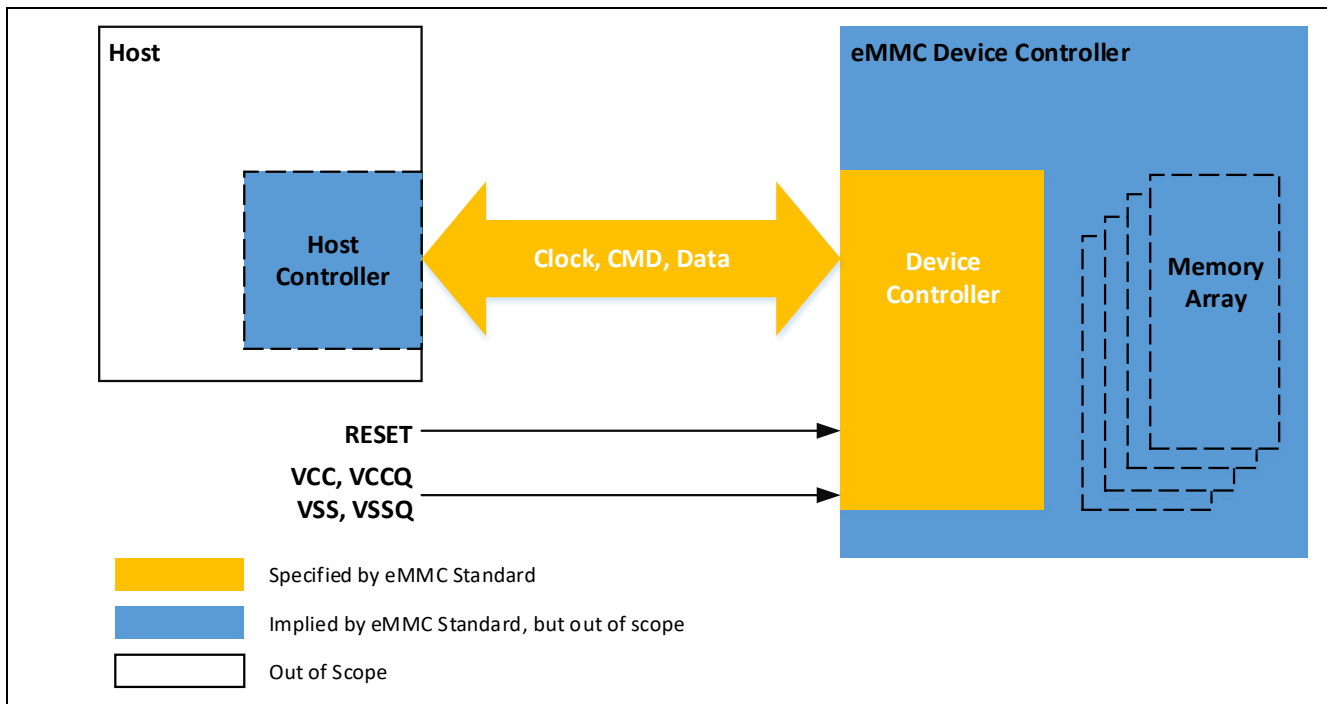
Host

Host Controller

Clock, CMD, Data

eMMC Device Controller

Device Controller

Memory Array

RESET

VCC, VCCQ
VSS, VSSQ

Specified by eMMC Standard

Implied by eMMC Standard, but out of scope

Out of Scope